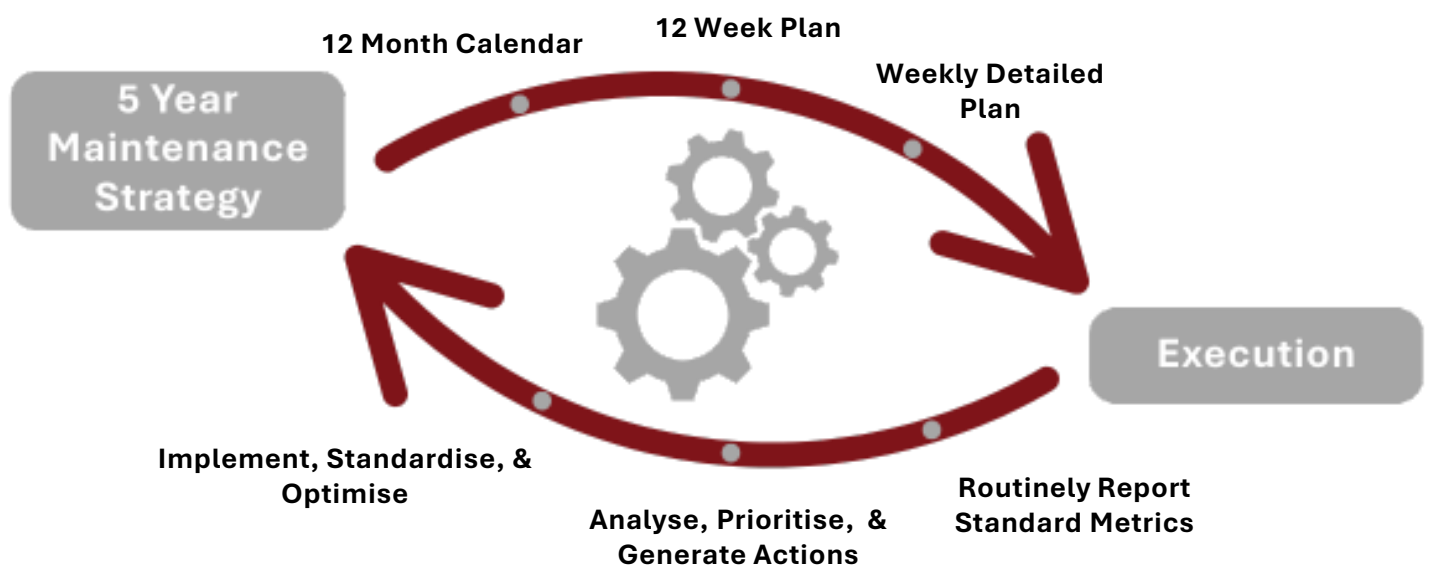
12 Month Calendar

12 Week Plan

5 Year Maintenance Strategy

Weekly Detailed Plan

Execution

Implement, Standardise, & Optimise

Routinely Report Standard Metrics

Analyse, Prioritise, & Generate Actions